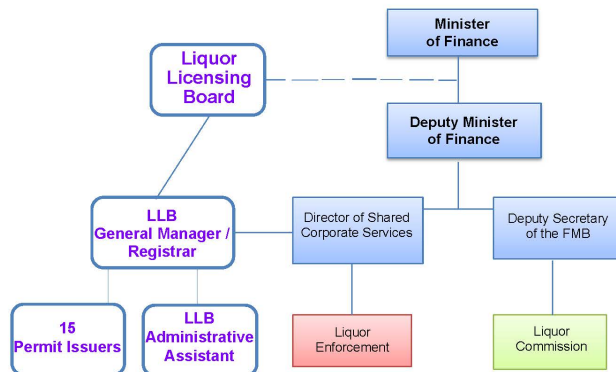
Minister of Finance

Liquor Licensing Board

Deputy Minister of Finance

LLB General Manager / Registrar

Director of Shared Corporate Services

Deputy Secretary of the FMB

15 Permit Issuers

LLB Administrative Assistant

Liquor Enforcement

Liquor Commission